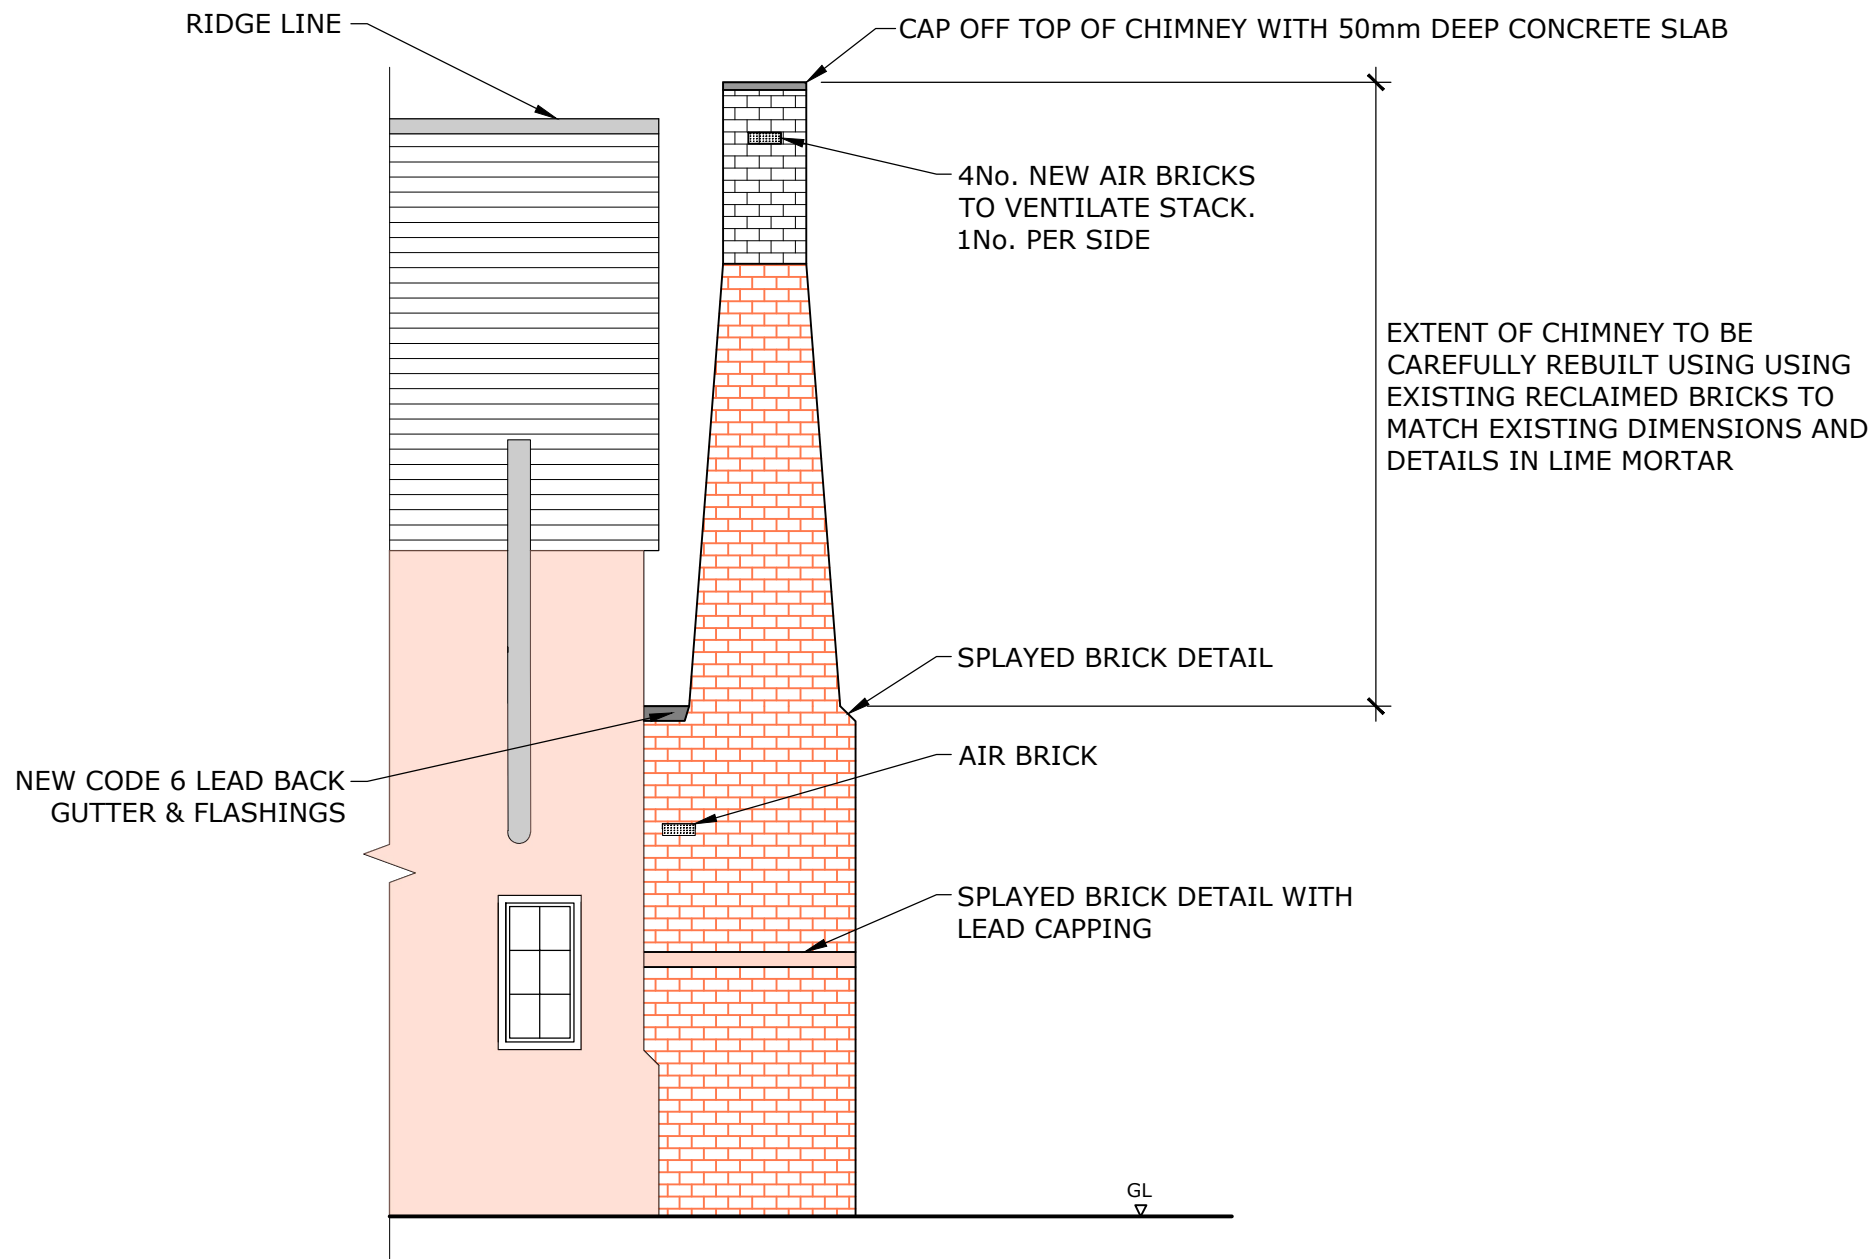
RIDGE LINE

CAP OFF TOP OF CHIMNEY WITH 50mm DEEP CONCRETE SLAB

4No. NEW AIR BRICKS TO VENTILATE STACK. 1No. PER SIDE

EXTENT OF CHIMNEY TO BE CAREFULLY REBUILT USING USING EXISTING RECLAIMED BRICKS TO MATCH EXISTING DIMENSIONS AND DETAILS IN LIME MORTAR

SPLAYED BRICK DETAIL

NEW CODE 6 LEAD BACK GUTTER & FLASHINGS

AIR BRICK

SPLAYED BRICK DETAIL WITH LEAD CAPPING

GL